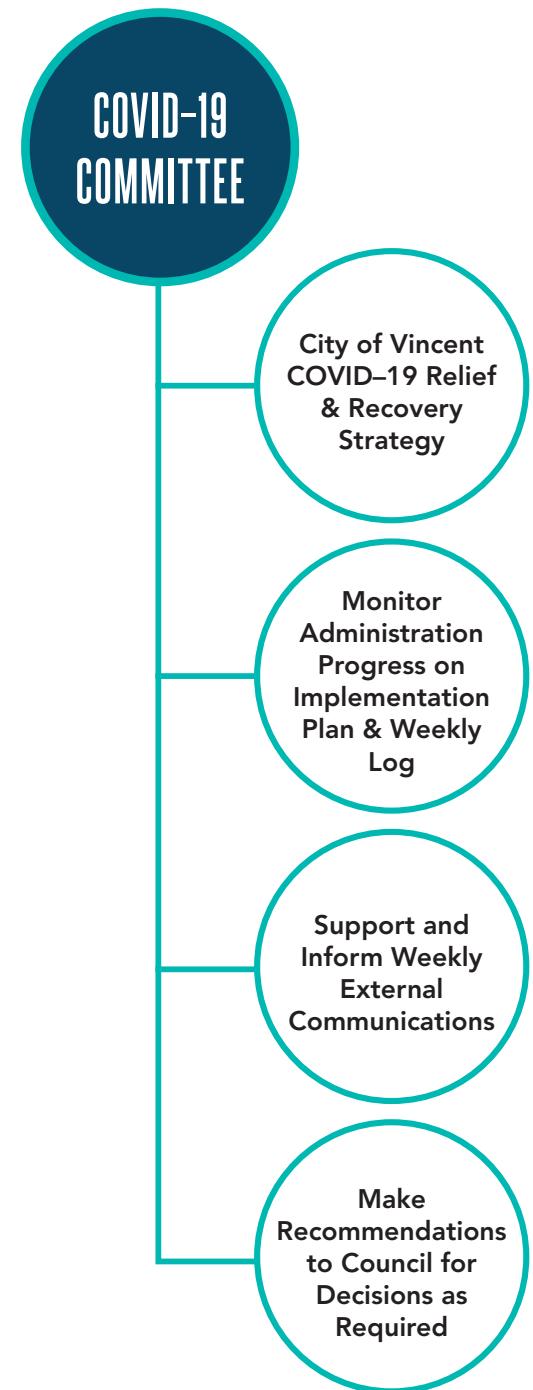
COVID-19 COMMITTEE

City of Vincent COVID–19 Relief & Recovery Strategy

Monitor Administration Progress on Implementation Plan & Weekly Log

Support and Inform Weekly External Communications

Make Recommendations to Council for Decisions as Required